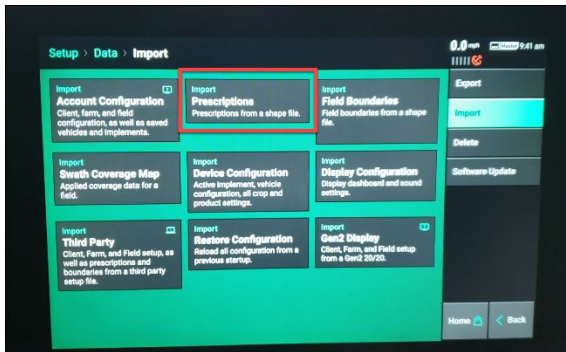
Setup › Data › Import

0.0 mph Master 9:41 am

Import
Account Configuration
Client, farm, and field configuration, as well as saved vehicles and implements.

Import
Prescriptions
Prescriptions from a shape file.

Import
Field Boundaries
Field boundaries from a shape file.

Import
Swath Coverage Map
Applied coverage data for a field.

Import
Device Configuration
Active implement, vehicle configuration, all crop and product settings.

Import
Display Configuration
Display dashboard and sound settings.

Import
Third Party
Client, Farm, and Field setup, as well as prescriptions and boundaries from a third party setup file.

Import
Restore Configuration
Reload all configuration from a previous startup.

Import
Gen2 Display
Client, Farm, and Field setup from a Gen2 20/20.

Export

Import

Delete

Software Update

Home

Back